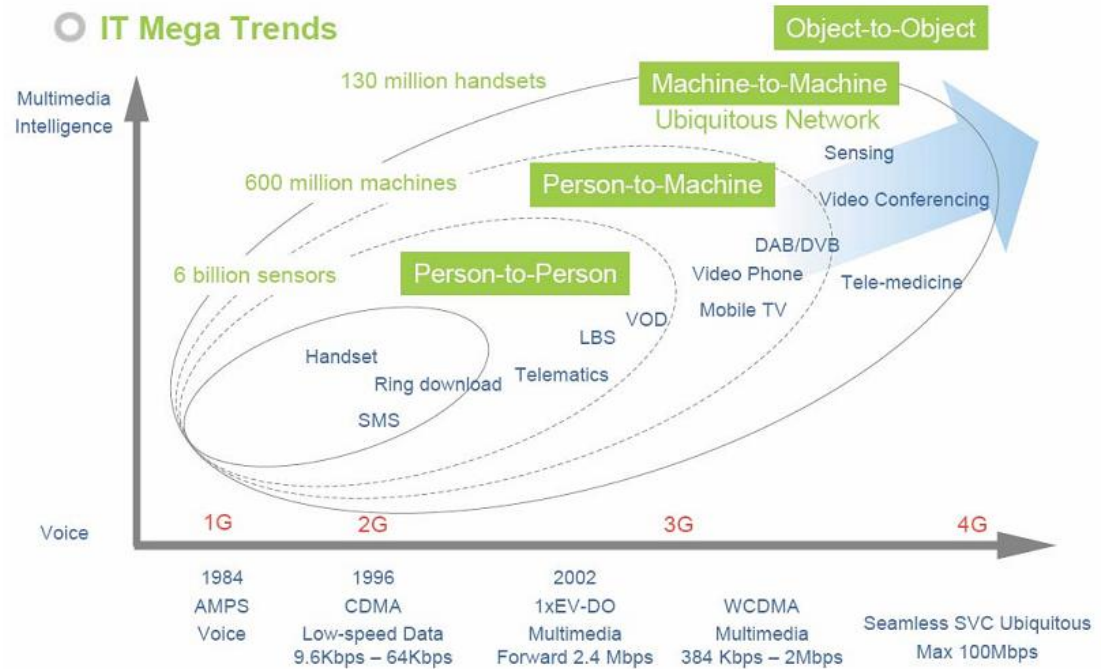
IT Mega Trends

Object-to-Object

Multimedia Intelligence

130 million handsets

Machine-to-Machine

Ubiquitous Network

Sensing

600 million machines

Person-to-Machine

Video Conferencing

DAB/DVB

6 billion sensors

Person-to-Person

Video Phone

Tele-medicine

VOD

Mobile TV

LBS

Handset

Ring download

Telematics

SMS

Voice

1G

2G

3G

4G

1984
AMPS
Voice

1996
CDMA
Low-speed Data
9.6Kbps – 64Kbps

2002
1xEV-DO
Multimedia
Forward 2.4 Mbps

WCDMA
Multimedia
384 Kbps – 2Mbps

Seamless SVC Ubiquitous
Max 100Mbps